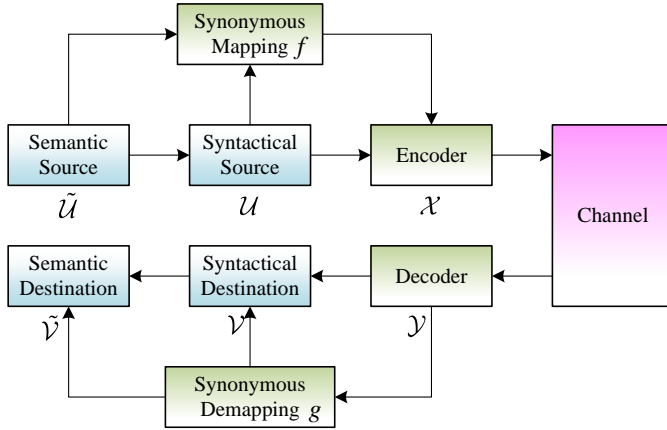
Synonymous Mapping $f$

Semantic Source

$\tilde{\mathcal{U}}$

Syntactical Source

$\mathcal{U}$

Encoder

$\mathcal{X}$

Channel

Semantic Destination

$\tilde{\mathcal{V}}$

Syntactical Destination

$\mathcal{V}$

Decoder

$\mathcal{Y}$

Synonymous Demapping $g$